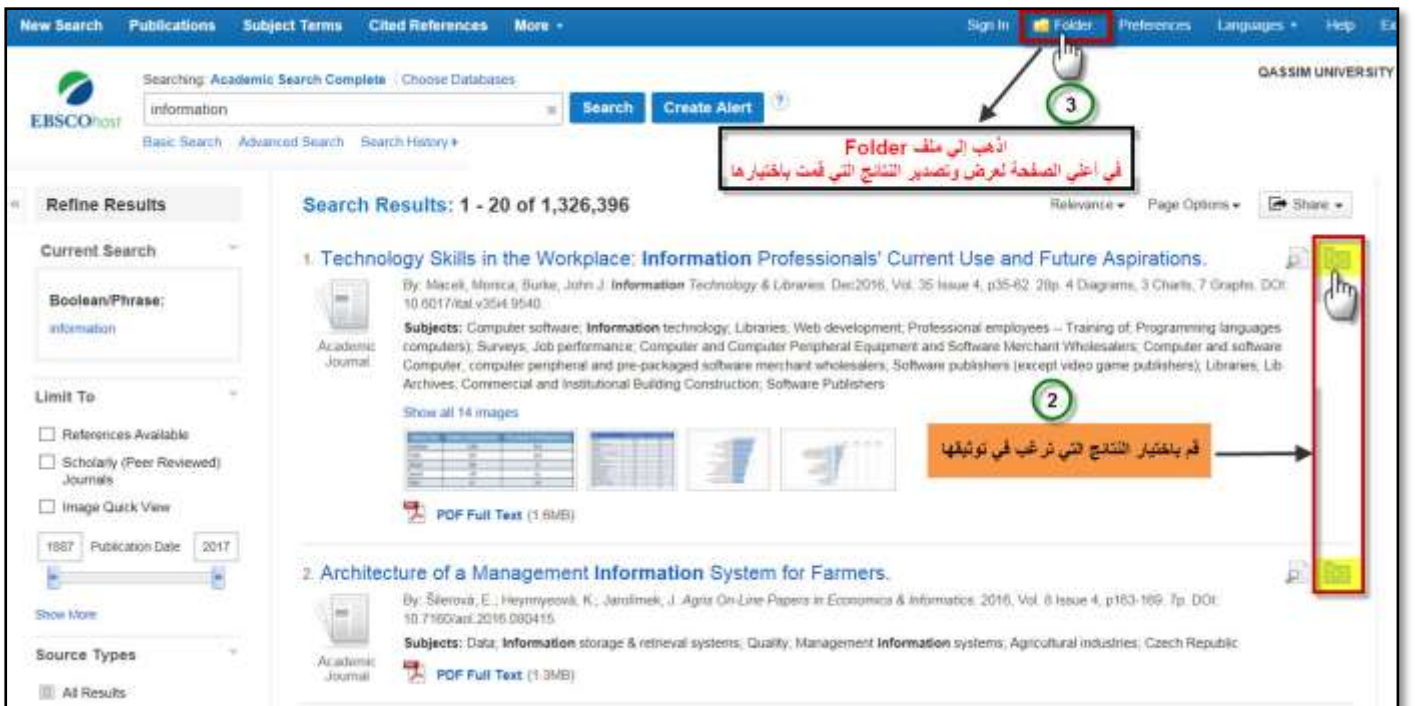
New Search Publications Subject Terms Cited References More ▾ Sign In Folder Preferences Languages ▾ Help Ex

EBSCOhost

Searching: Academic Search Complete Choose Databases

information

Search Create Alert ?

Basic Search Advanced Search Search History ▸

QASSIM UNIVERSITY

3

اذهب إلى ملف Folder
في أعلى الصفحة لعرض وتصدير النتائج التي قمت باختيارها

Refine Results

Current Search

Boolean/Phrase:
information

Limit To

References Available

Scholarly (Peer Reviewed) Journals

Image Quick View

1887 Publication Date 2017

Show More

Source Types

All Results

Search Results: 1 - 20 of 1,326,396

Relevance ▾ Page Options ▾ Share ▾

1. Technology Skills in the Workplace: Information Professionals' Current Use and Future Aspirations.

By: Maceli, Monica; Burke, John J. Information Technology & Libraries. Dec2016, Vol. 35 Issue 4, p35-62. 28p. 4 Diagrams, 3 Charts, 7 Graphs. DOI: 10.6017/ital.v35i4.9540.

Academic Journal

Subjects: Computer software; Information technology; Libraries; Web development; Professional employees -- Training of; Programming languages computers); Surveys; Job performance; Computer and Computer Peripheral Equipment and Software Merchant Wholesalers; Computer and software Computer, computer peripheral and pre-packaged software merchant wholesalers; Software publishers (except video game publishers); Libraries; Lib Archives; Commercial and Institutional Building Construction; Software Publishers

Show all 14 images

2

قم باختيار النتائج التي ترغب في توثيقها

PDF Full Text (1.6MB)

2. Architecture of a Management Information System for Farmers.

By: Šilerová, E.; Hennyeyová, K.; Jarolímek, J. Agris On-Line Papers in Economics & Informatics. 2016, Vol. 8 Issue 4, p163-169. 7p. DOI: 10.7160/aol.2016.080415.

Academic Journal

Subjects: Data; Information storage & retrieval systems; Quality; Management Information systems; Agricultural industries; Czech Republic

PDF Full Text (1.3MB)